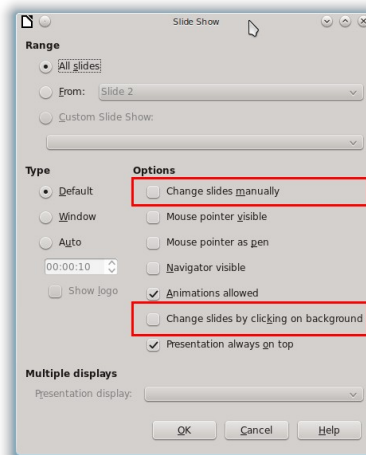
Slide Show

Range

All slides

From: Slide 2

Custom Slide Show:

Type

Default

Window

Auto

00:00:10

Show logo

Options

Change slides manually

Mouse pointer visible

Mouse pointer as pen

Navigator visible

Animations allowed

Change slides by clicking on background

Presentation always on top

Multiple displays

Presentation display:

OK

Cancel

Help